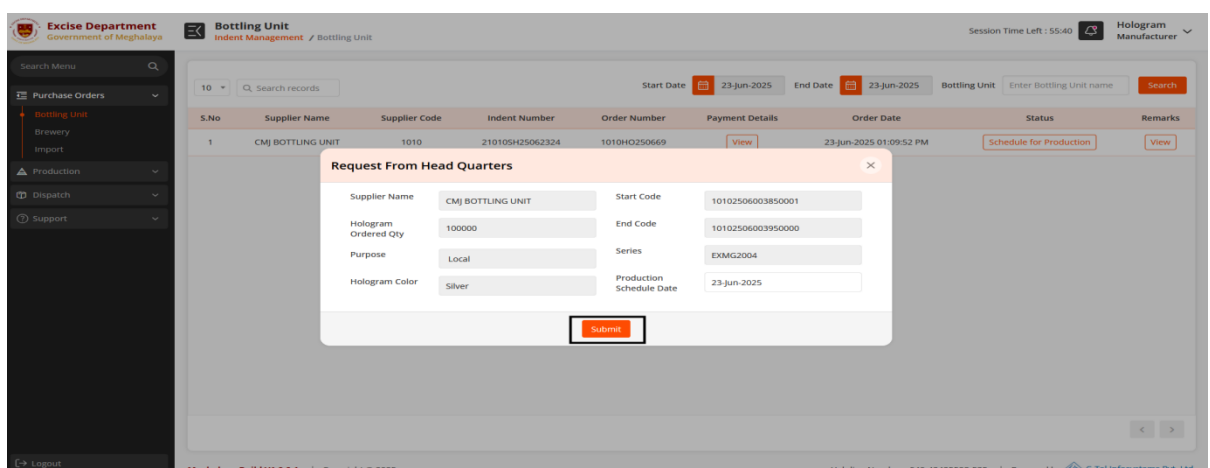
Excise Department
Government of Meghalaya

Bottling Unit
Indent Management / Bottling Unit

Session Time Left : 55:40

Hologram
Manufacturer

Search Menu

Purchase Orders
Bottling Unit
Brewery
Import
Production
Dispatch
Support

Logout

10

Search records

Start Date 23-Jun-2025 End Date 23-Jun-2025 Bottling Unit Enter Bottling Unit name Search

| S.No | Supplier Name | Supplier Code | Indent Number | Order Number | Payment Details | Order Date | Status | Remarks |
|---|---|---|---|---|---|---|---|---|
| 1 | CMJ BOTTLING UNIT | 1010 | 21010SH25062324 | 1010HO250669 | View | 23-Jun-2025 01:09:52 PM | Schedule for Production | View |

Request From Head Quarters

Supplier Name CMJ BOTTLING UNIT
Start Code 10102506003850001
Hologram Ordered Qty 100000
End Code 10102506003950000
Purpose Local
Series EXMG2004
Hologram Color Silver
Production Schedule Date 23-Jun-2025

Submit